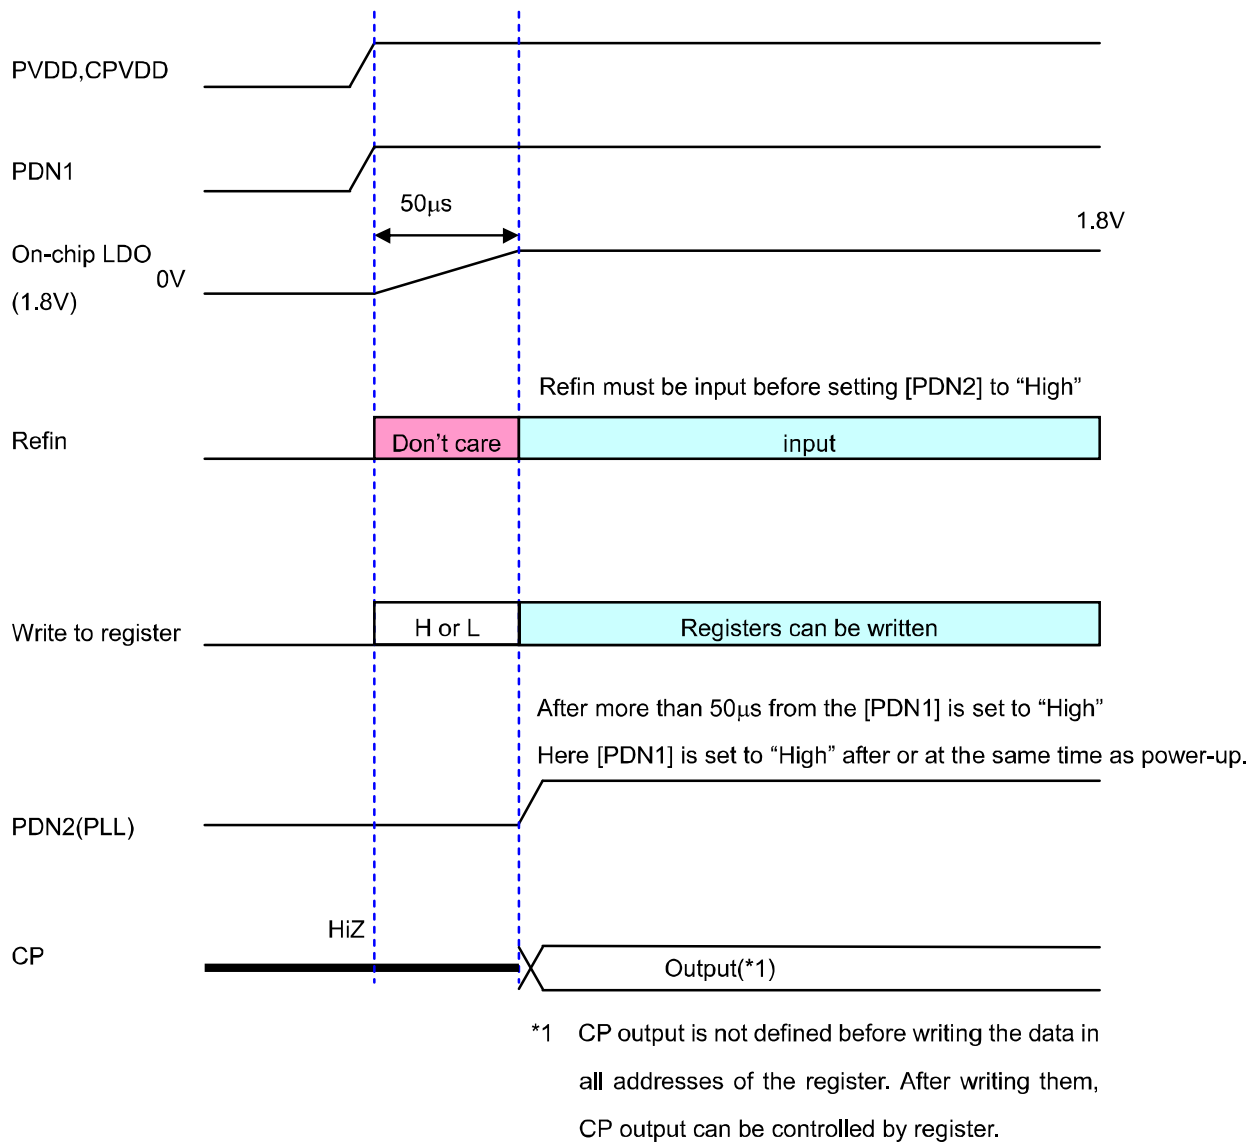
PVDD,CPVDD

PDN1

50μs

1.8V

On-chip LDO (1.8V)

0V

Refin must be input before setting [PDN2] to “High”

Refin

Don’t care

input

Write to register

H or L

Registers can be written

After more than 50μs from the [PDN1] is set to “High”

Here [PDN1] is set to “High” after or at the same time as power-up.

PDN2(PLL)

HiZ

CP

Output(*1)

*1 CP output is not defined before writing the data in all addresses of the register. After writing them, CP output can be controlled by register.